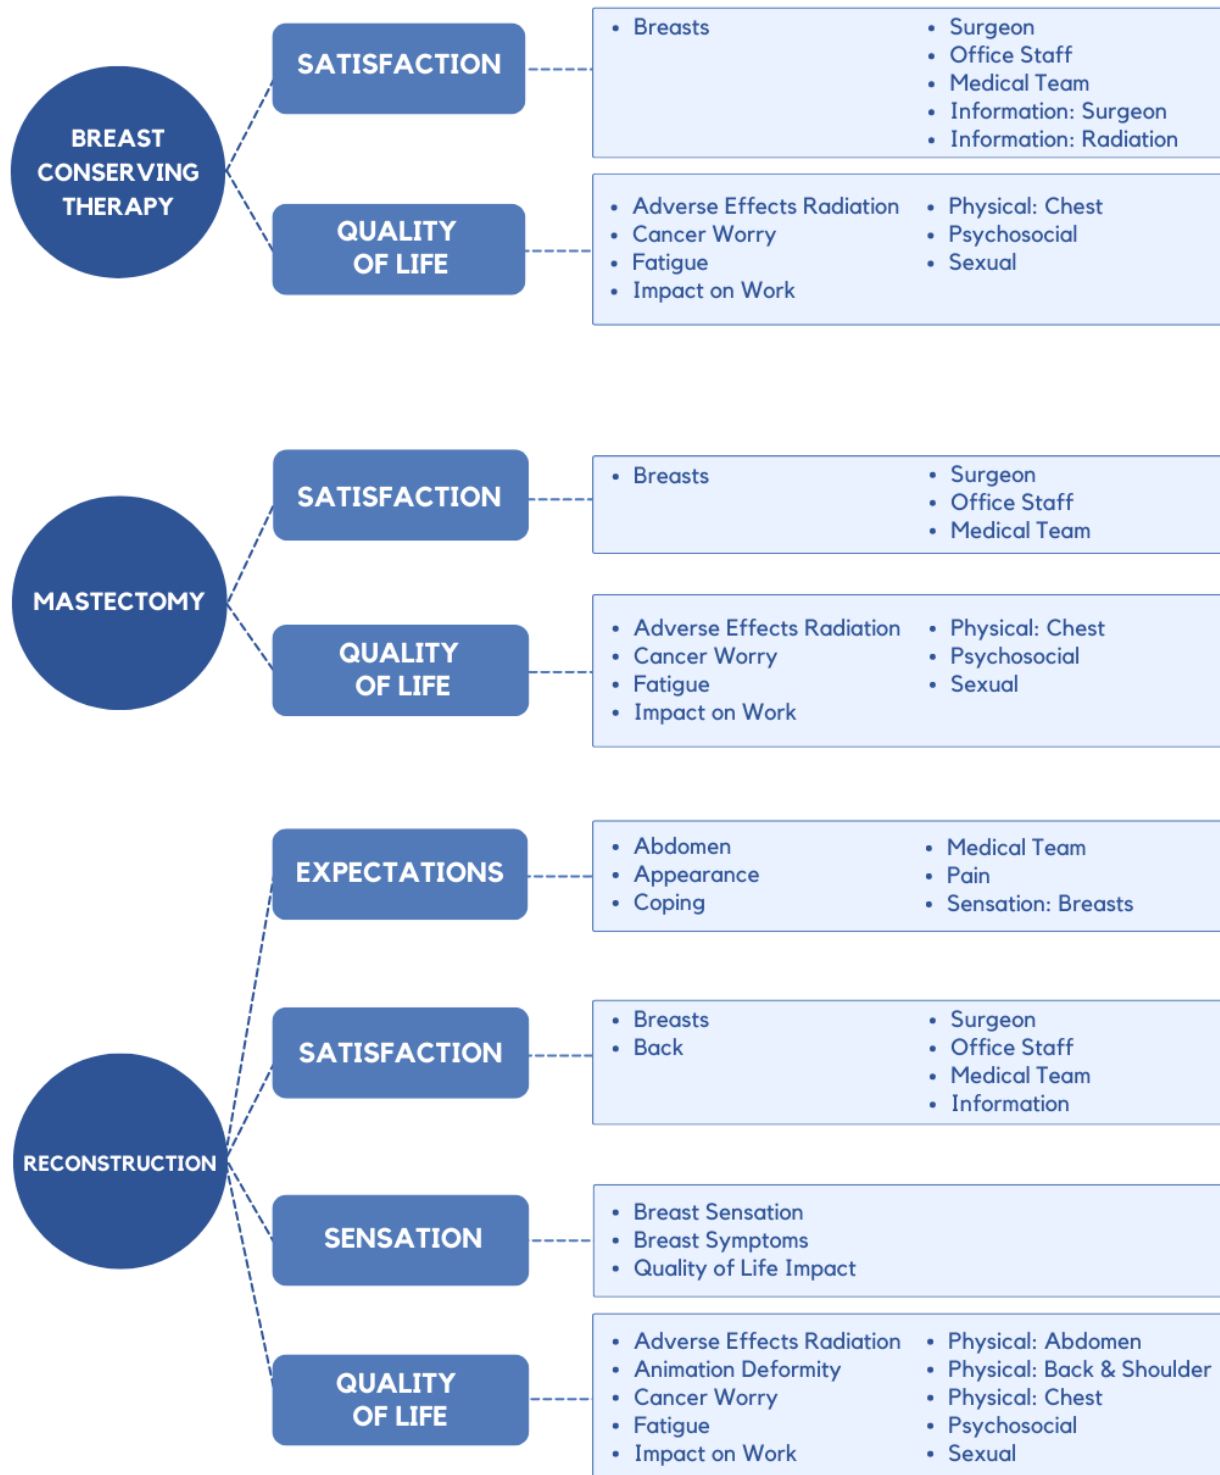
BREAST CONSERVING THERAPY

SATISFACTION

- Breasts

- Surgeon
- Office Staff
- Medical Team
- Information: Surgeon
- Information: Radiation

QUALITY OF LIFE

- Adverse Effects Radiation
- Cancer Worry
- Fatigue
- Impact on Work

- Physical: Chest
- Psychosocial
- Sexual

MASTECTOMY

SATISFACTION

- Breasts

- Surgeon
- Office Staff
- Medical Team

QUALITY OF LIFE

- Adverse Effects Radiation
- Cancer Worry
- Fatigue
- Impact on Work

- Physical: Chest
- Psychosocial
- Sexual

RECONSTRUCTION

EXPECTATIONS

- Abdomen
- Appearance
- Coping

- Medical Team
- Pain
- Sensation: Breasts

SATISFACTION

- Breasts
- Back

- Surgeon
- Office Staff
- Medical Team
- Information

SENSATION

- Breast Sensation
- Breast Symptoms
- Quality of Life Impact

QUALITY OF LIFE

- Adverse Effects Radiation
- Animation Deformity
- Cancer Worry
- Fatigue
- Impact on Work

- Physical: Abdomen
- Physical: Back & Shoulder
- Physical: Chest
- Psychosocial
- Sexual